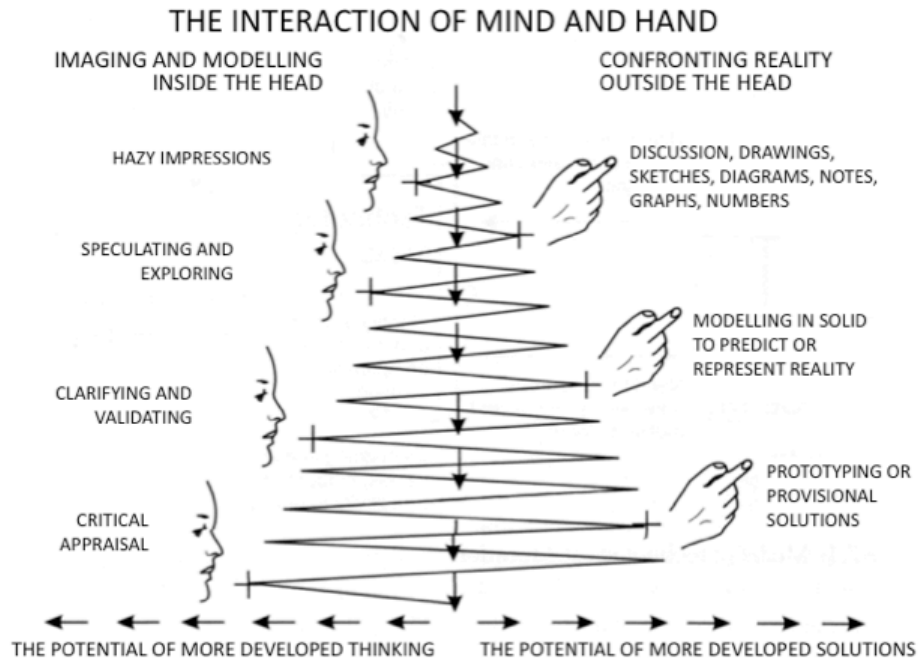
THE INTERACTION OF MIND AND HAND

IMAGING AND MODELLING INSIDE THE HEAD

CONFRONTING REALITY OUTSIDE THE HEAD

HAZY IMPRESSIONS

DISCUSSION, DRAWINGS, SKETCHES, DIAGRAMS, NOTES, GRAPHS, NUMBERS

SPECULATING AND EXPLORING

MODELLING IN SOLID TO PREDICT OR REPRESENT REALITY

CLARIFYING AND VALIDATING

PROTOTYPING OR PROVISIONAL SOLUTIONS

CRITICAL APPRAISAL

THE POTENTIAL OF MORE DEVELOPED THINKING

THE POTENTIAL OF MORE DEVELOPED SOLUTIONS